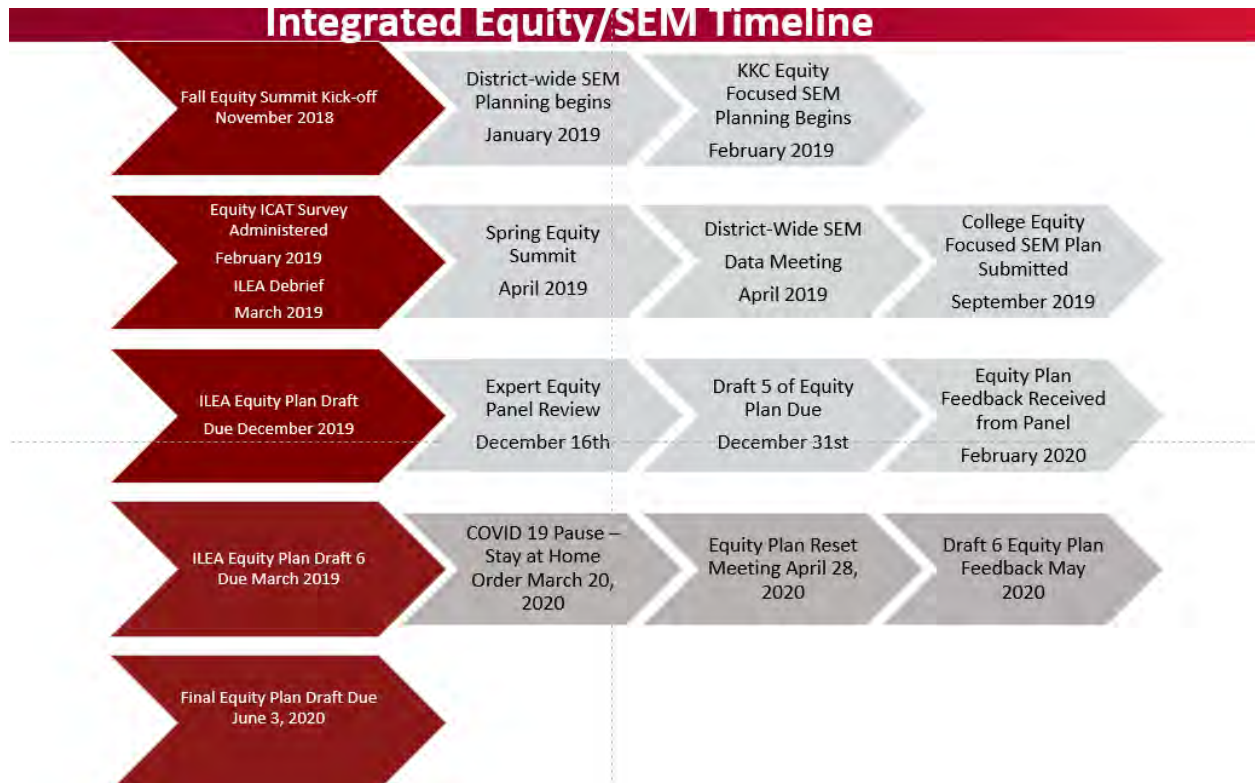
Integrated Equity/SEM Timeline

Fall Equity Summit Kick-off November 2018

District-wide SEM Planning begins

January 2019

KKC Equity Focused SEM Planning Begins

February 2019

Equity ICAT Survey Administered

February 2019

ILEA Debrief

March 2019

Spring Equity Summit

April 2019

District-Wide SEM

Data Meeting

April 2019

College Equity Focused SEM Plan Submitted

September 2019

ILEA Equity Plan Draft

Due December 2019

Expert Equity Panel Review

December 16th

Draft 5 of Equity Plan Due

December 31st

Equity Plan Feedback Received from Panel

February 2020

ILEA Equity Plan Draft 6 Due March 2019

COVID 19 Pause – Stay at Home Order March 20, 2020

Equity Plan Reset Meeting April 28, 2020

Draft 6 Equity Plan Feedback May 2020

Final Equity Plan Draft Due June 3, 2020